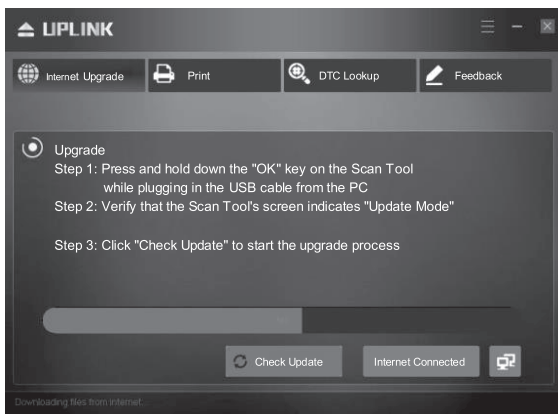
UPLINK

Internet Upgrade

Print

DTC Lookup

Feedback

Upgrade

Step 1: Press and hold down the "OK" key on the Scan Tool while plugging in the USB cable from the PC

Step 2: Verify that the Scan Tool's screen indicates "Update Mode"

Step 3: Click "Check Update" to start the upgrade process

Check Update

Internet Connected

Downloading files from internet...